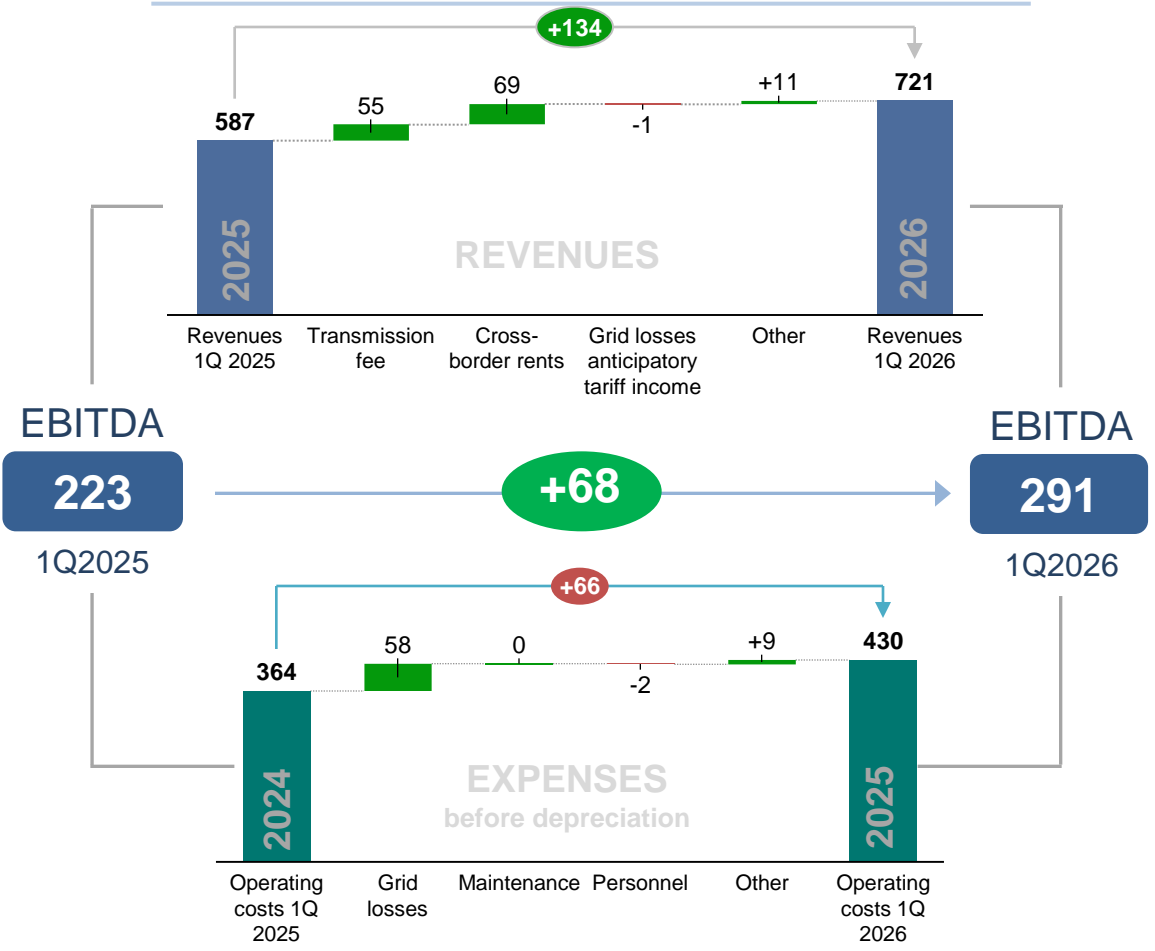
+134

587

2025

55

69

-1

+11

721

2026

REVENUES

Revenues 1Q 2025

Transmission fee

Cross-border rents

Grid losses anticipatory tariff income

Other

Revenues 1Q 2026

EBITDA

223

1Q2025

+68

EBITDA

291

1Q2026

+66

364

2024

58

0

-2

+9

430

2025

EXPENSES
before depreciation

Operating costs 1Q 2025

Grid losses

Maintenance

Personnel

Other

Operating costs 1Q 2026